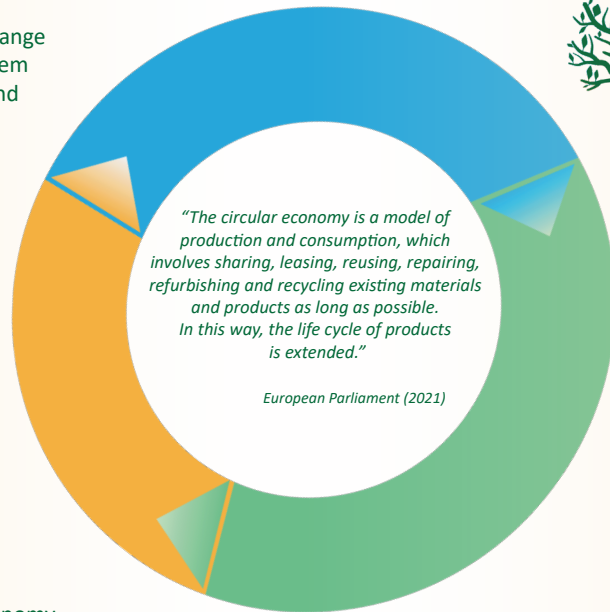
ange
em
nd

"The circular economy is a model of production and consumption, which involves sharing, leasing, reusing, repairing, refurbishing and recycling existing materials and products as long as possible. In this way, the life cycle of products is extended."

European Parliament (2021)

nomy